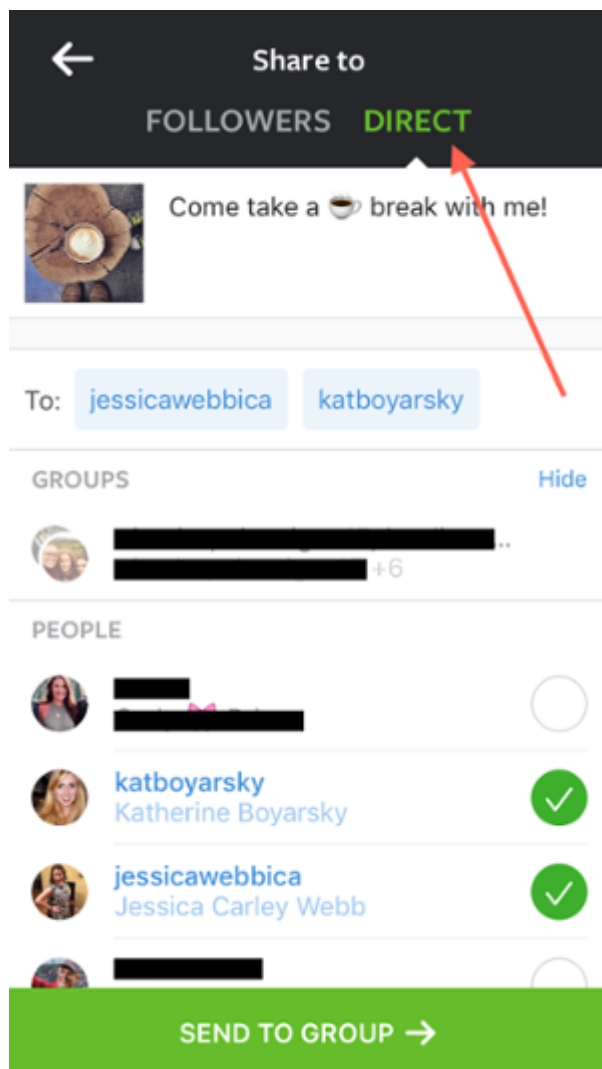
Share to
FOLLOWERS DIRECT

Come take a ☕ break with me!

To: jessicawebbica katboyarsky

GROUPS Hide

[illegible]
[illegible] +6

PEOPLE

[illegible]
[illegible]

katboyarsky
Katherine Boyarsky

jessicawebbica
Jessica Carley Webb

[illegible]

SEND TO GROUP →